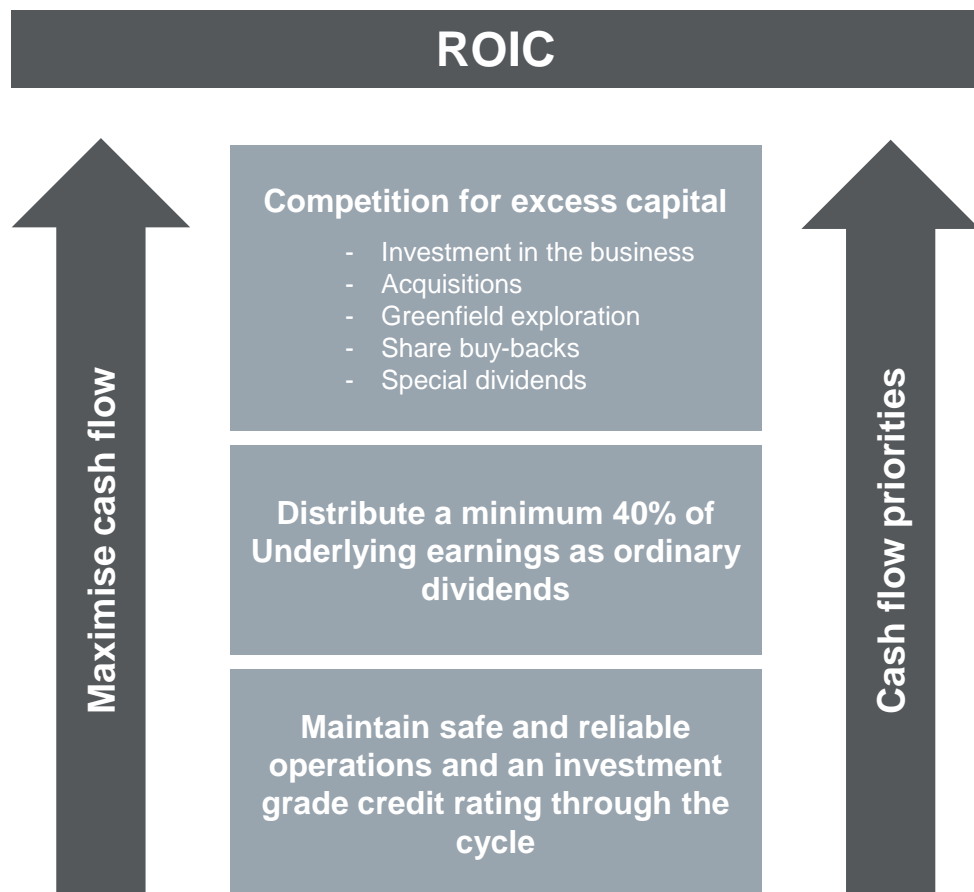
ROIC

Maximise cash flow

Competition for excess capital

- Investment in the business
- Acquisitions
- Greenfield exploration
- Share buy-backs
- Special dividends

Distribute a minimum 40% of Underlying earnings as ordinary dividends

Maintain safe and reliable operations and an investment grade credit rating through the cycle

Cash flow priorities